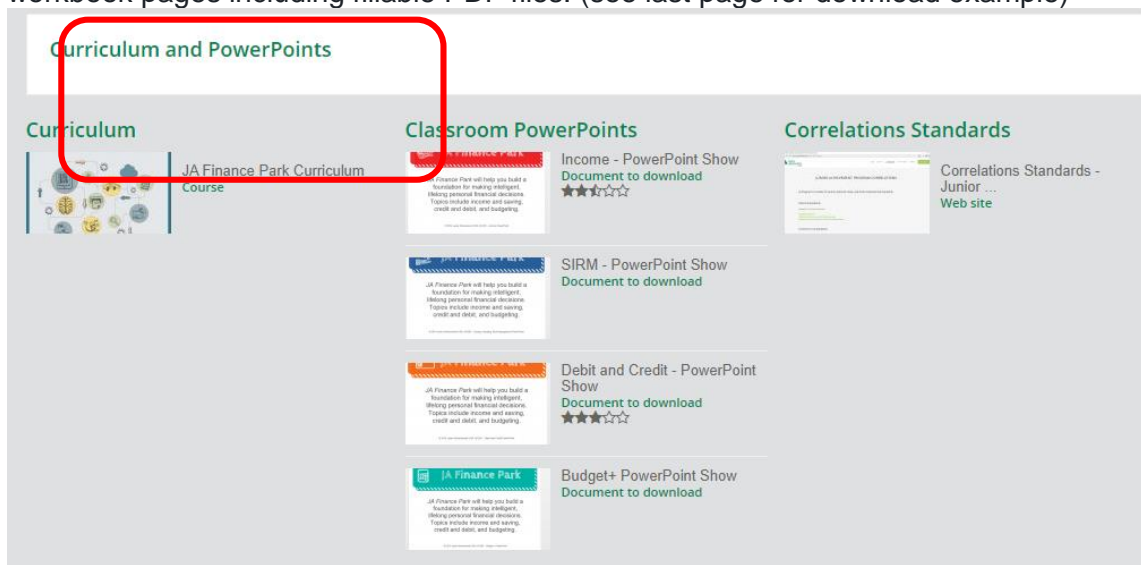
workbook pages including fillable PDF files. (see last page for download example)

Curriculum and PowerPoints

Curriculum

JA Finance Park Curriculum
Course

Classroom PowerPoints

JA Finance Park

JA Finance Park will help you build a foundation for making intelligent, lifelong personal financial decisions. Topics include income and saving, credit and debit, and budgeting.

Income - PowerPoint Show
Document to download

JA Finance Park

JA Finance Park will help you build a foundation for making intelligent, lifelong personal financial decisions. Topics include income and saving, credit and debit, and budgeting.

SIRM - PowerPoint Show
Document to download

JA Finance Park

JA Finance Park will help you build a foundation for making intelligent, lifelong personal financial decisions. Topics include income and saving, credit and debit, and budgeting.

Debit and Credit - PowerPoint Show
Document to download

JA Finance Park

JA Finance Park will help you build a foundation for making intelligent, lifelong personal financial decisions. Topics include income and saving, credit and debit, and budgeting.

Budget+ PowerPoint Show
Document to download

Correlations Standards

Correlations Standards - Junior ...
Web site